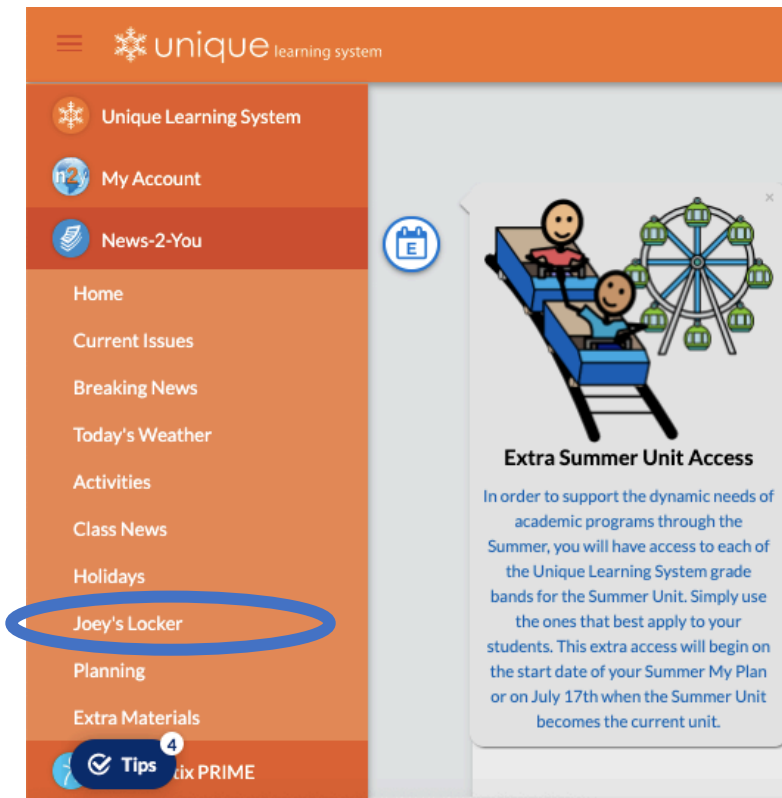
unique learning system

Unique Learning System
My Account
News-2-You
Home
Current Issues
Breaking News
Today's Weather
Activities
Class News
Holidays
Joey's Locker
Planning
Extra Materials
Tips 4
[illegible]tix PRIME

E

×

Extra Summer Unit Access

In order to support the dynamic needs of academic programs through the Summer, you will have access to each of the Unique Learning System grade bands for the Summer Unit. Simply use the ones that best apply to your students. This extra access will begin on the start date of your Summer My Plan or on July 17th when the Summer Unit becomes the current unit.